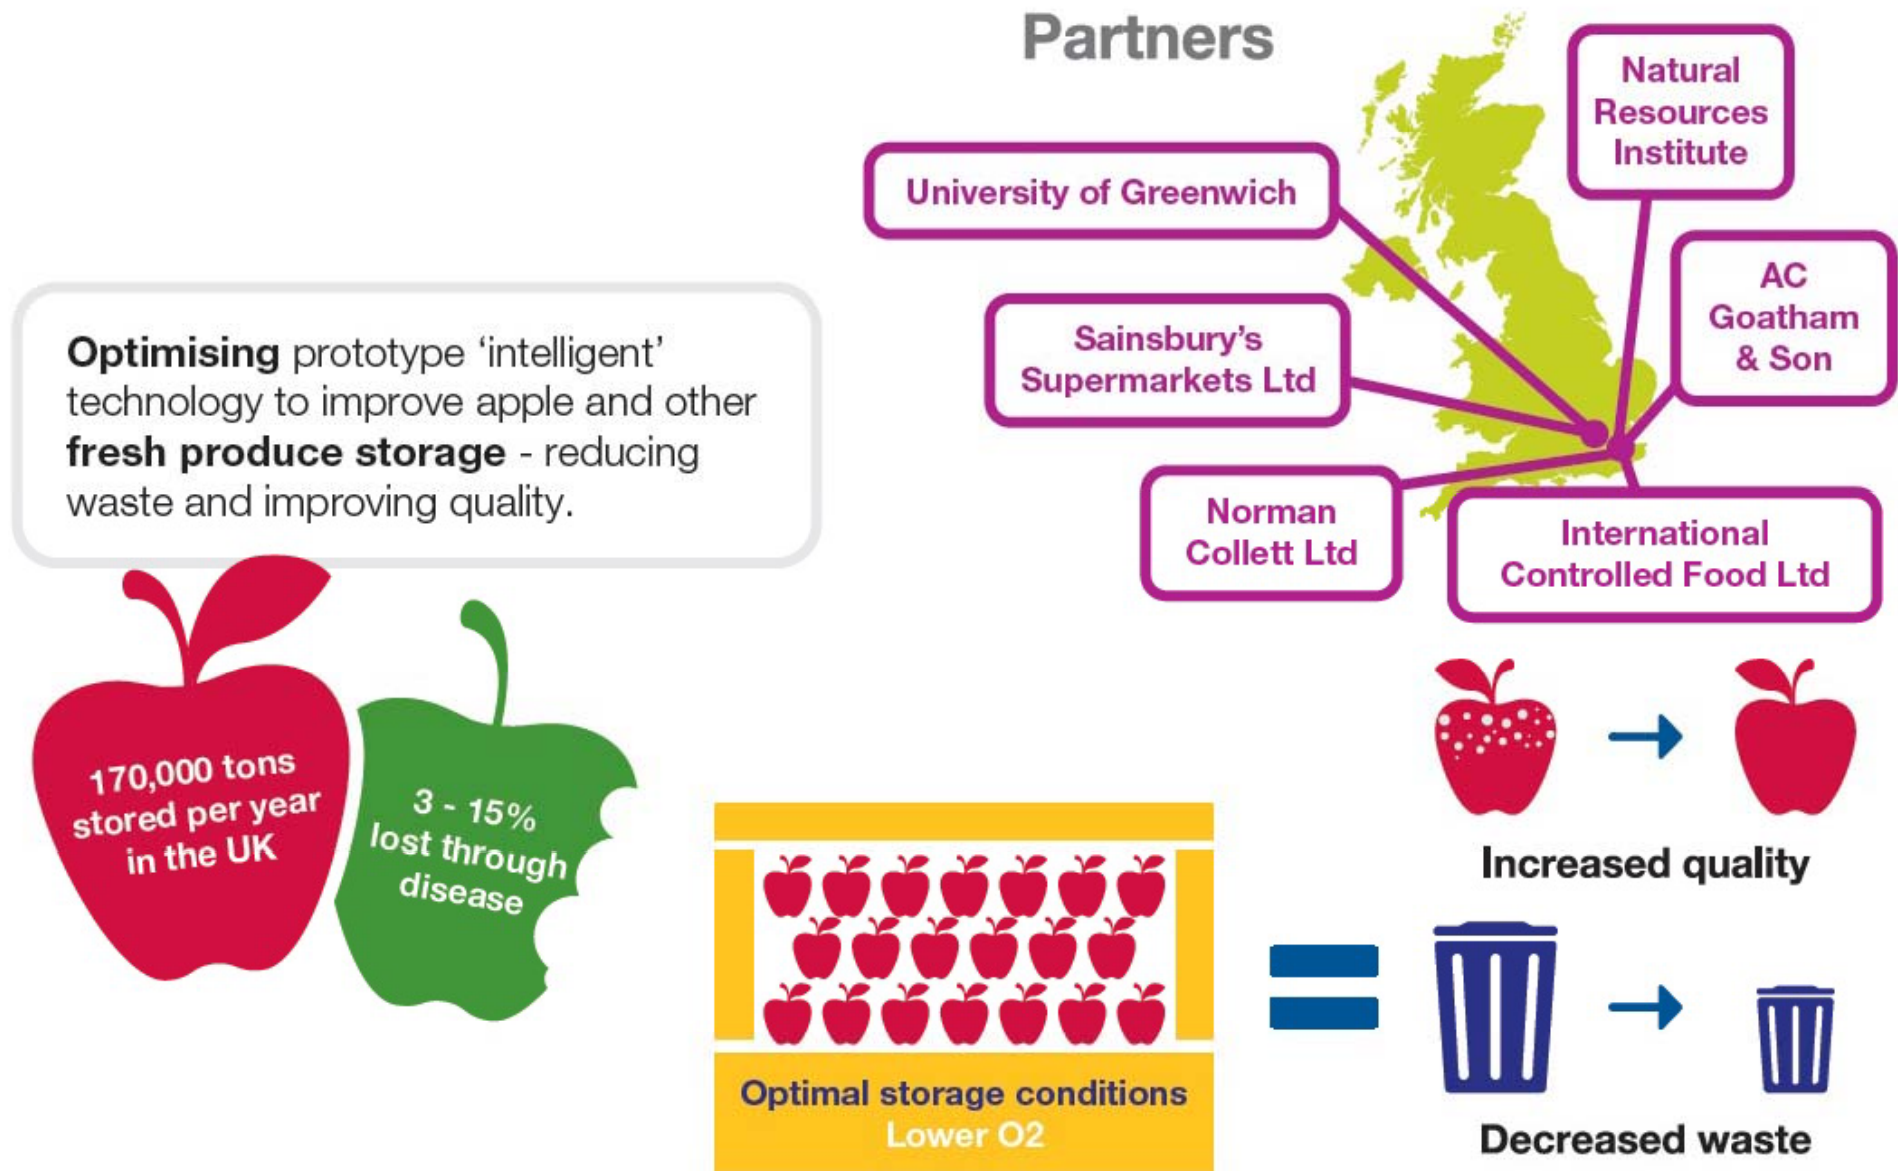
Partners

University of Greenwich

Natural Resources Institute

Sainsbury's Supermarkets Ltd

AC Goatham & Son

Norman Collett Ltd

International Controlled Food Ltd

**Optimising** prototype 'intelligent' technology to improve apple and other **fresh produce storage** - reducing waste and improving quality.

170,000 tons stored per year in the UK

3 - 15% lost through disease

Optimal storage conditions
Lower O2

Increased quality

Decreased waste